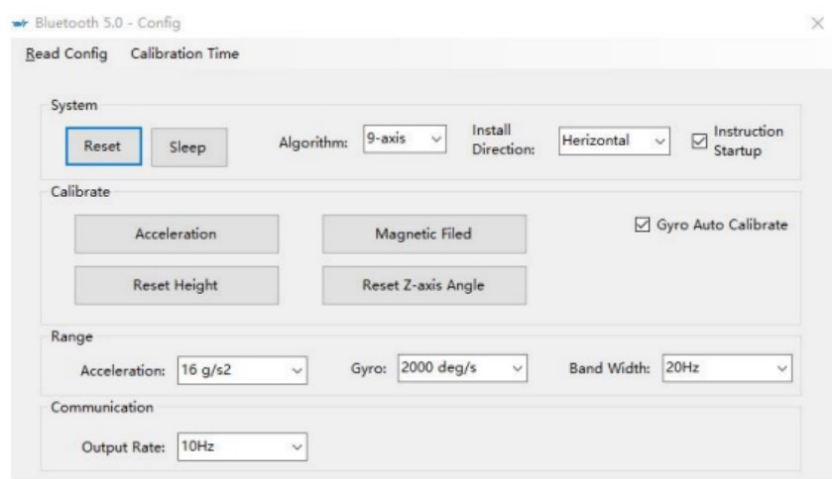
Bluetooth 5.0 - Config

Read Config Calibration Time

System

Reset Sleep Algorithm: 9-axis Install Direction: Herizontal ☑ Instruction Startup

Calibrate

Acceleration Magnetic Filed ☑ Gyro Auto Calibrate

Reset Height Reset Z-axis Angle

Range

Acceleration: 16 g/s2 Gyro: 2000 deg/s Band Width: 20Hz

Communication

Output Rate: 10Hz